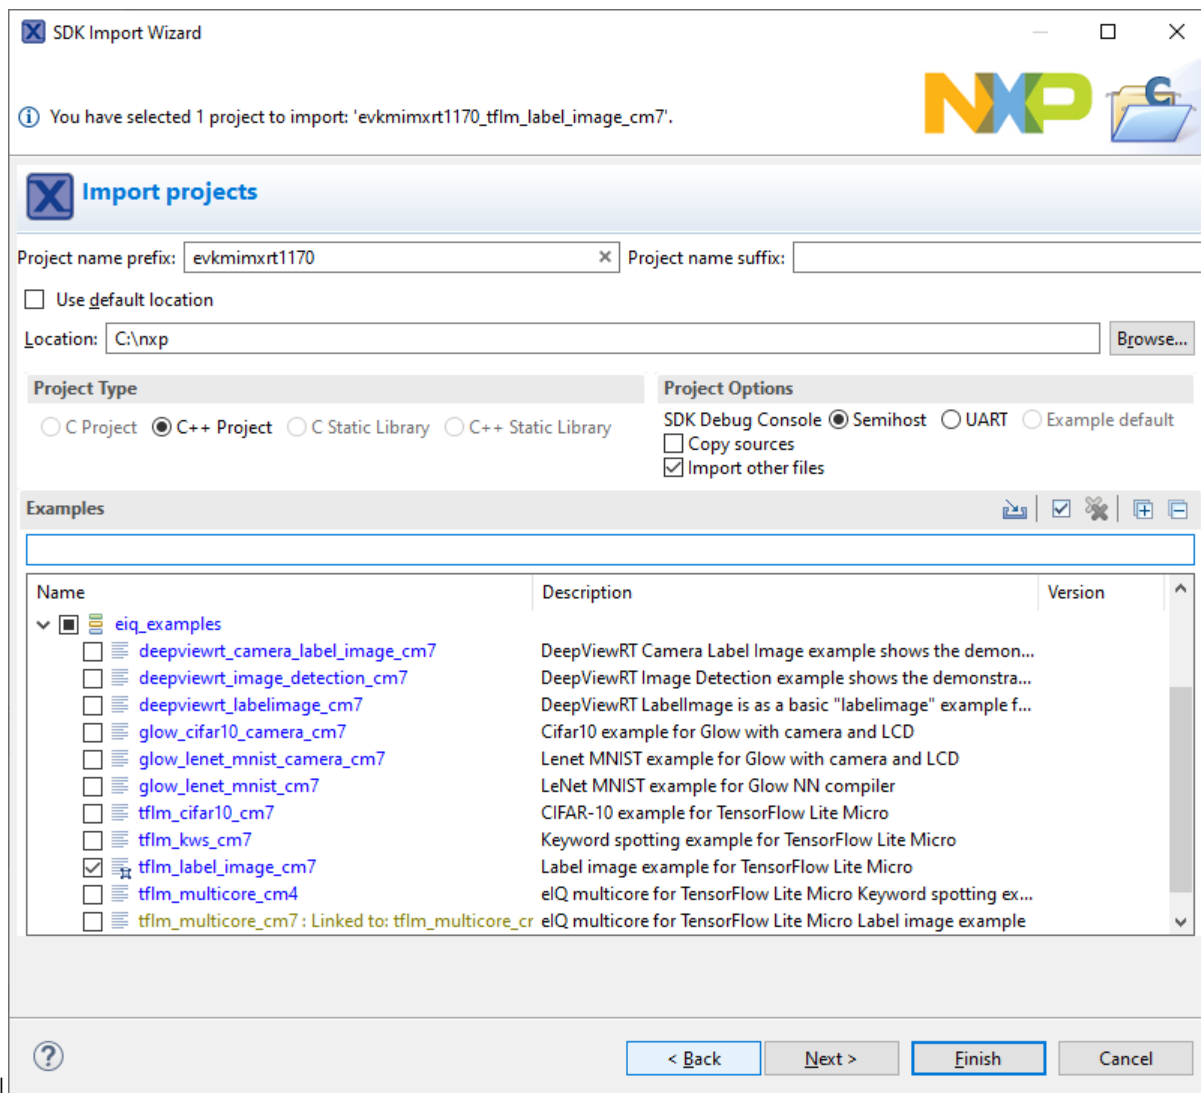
SDK Import Wizard

You have selected 1 project to import: 'evkmimxrt1170_tflm_label_image_cm7'.

NXP

Import projects

Project name prefix: evkmimxrt1170

Project name suffix:

Use default location

Location: C:\nxp

Browse...

Project Type

C Project C++ Project C Static Library C++ Static Library

Project Options

SDK Debug Console Semihost UART Example default

Copy sources

Import other files

Examples

| Name | Description | Version |
|---|---|---|
| eiq_examples | | |
| deepviewrt_camera_label_image_cm7 | DeepViewRT Camera Label Image example shows the demon... | |
| deepviewrt_image_detection_cm7 | DeepViewRT Image Detection example shows the demonstra... | |
| deepviewrt_labelimage_cm7 | DeepViewRT LabelImage is as a basic "labelimage" example f... | |
| glow_cifar10_camera_cm7 | Cifar10 example for Glow with camera and LCD | |
| glow_lenet_mnist_camera_cm7 | Lenet MNIST example for Glow with camera and LCD | |
| glow_lenet_mnist_cm7 | LeNet MNIST example for Glow NN compiler | |
| tflm_cifar10_cm7 | CIFAR-10 example for TensorFlow Lite Micro | |
| tflm_kws_cm7 | Keyword spotting example for TensorFlow Lite Micro | |
| tflm_label_image_cm7 | Label image example for TensorFlow Lite Micro | |
| tflm_multicore_cm4 | eIQ multicore for TensorFlow Lite Micro Keyword spotting ex... | |
| tflm_multicore_cm7 : Linked to: tflm_multicore_cr | eIQ multicore for TensorFlow Lite Micro Label image example | |

< Back Next > Finish Cancel